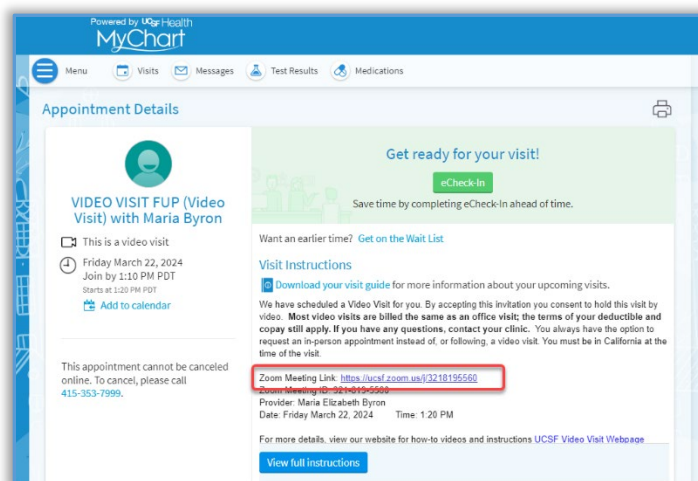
Powered by UCSF Health
MyChart

Menu
Visits
Messages
Test Results
Medications

Appointment Details

VIDEO VISIT FUP (Video Visit) with Maria Byron

This is a video visit

Friday March 22, 2024
Join by 1:10 PM PDT
Starts at 1:20 PM

Add to calendar

This appointment cannot be canceled online. To cancel, please call 415-353-7999.

Get ready for your visit!

eCheck-In

Save time by completing eCheck-In ahead of time.

Want an earlier time? Get on the Wait List

Visit Instructions

Download your visit guide for more information about your upcoming visits.

We have scheduled a Video Visit for you. By accepting this invitation you consent to hold this visit by video. **Most video visits are billed the same as an office visit; the terms of your deductible and copay still apply. If you have any questions, contact your clinic.** You always have the option to request an in-person appointment instead of, or following, a video visit. You must be in California at the time of the visit.

Zoom Meeting Link: https://ucsf.zoom.us/j/3218195560
Zoom Meeting ID: 321-819-5560
Provider: Maria Elizabeth Byron
Date: Friday March 22, 2024 Time: 1:20 PM

For more details, view our website for how-to videos and instructions UCSF Video Visit Webpage

View full instructions